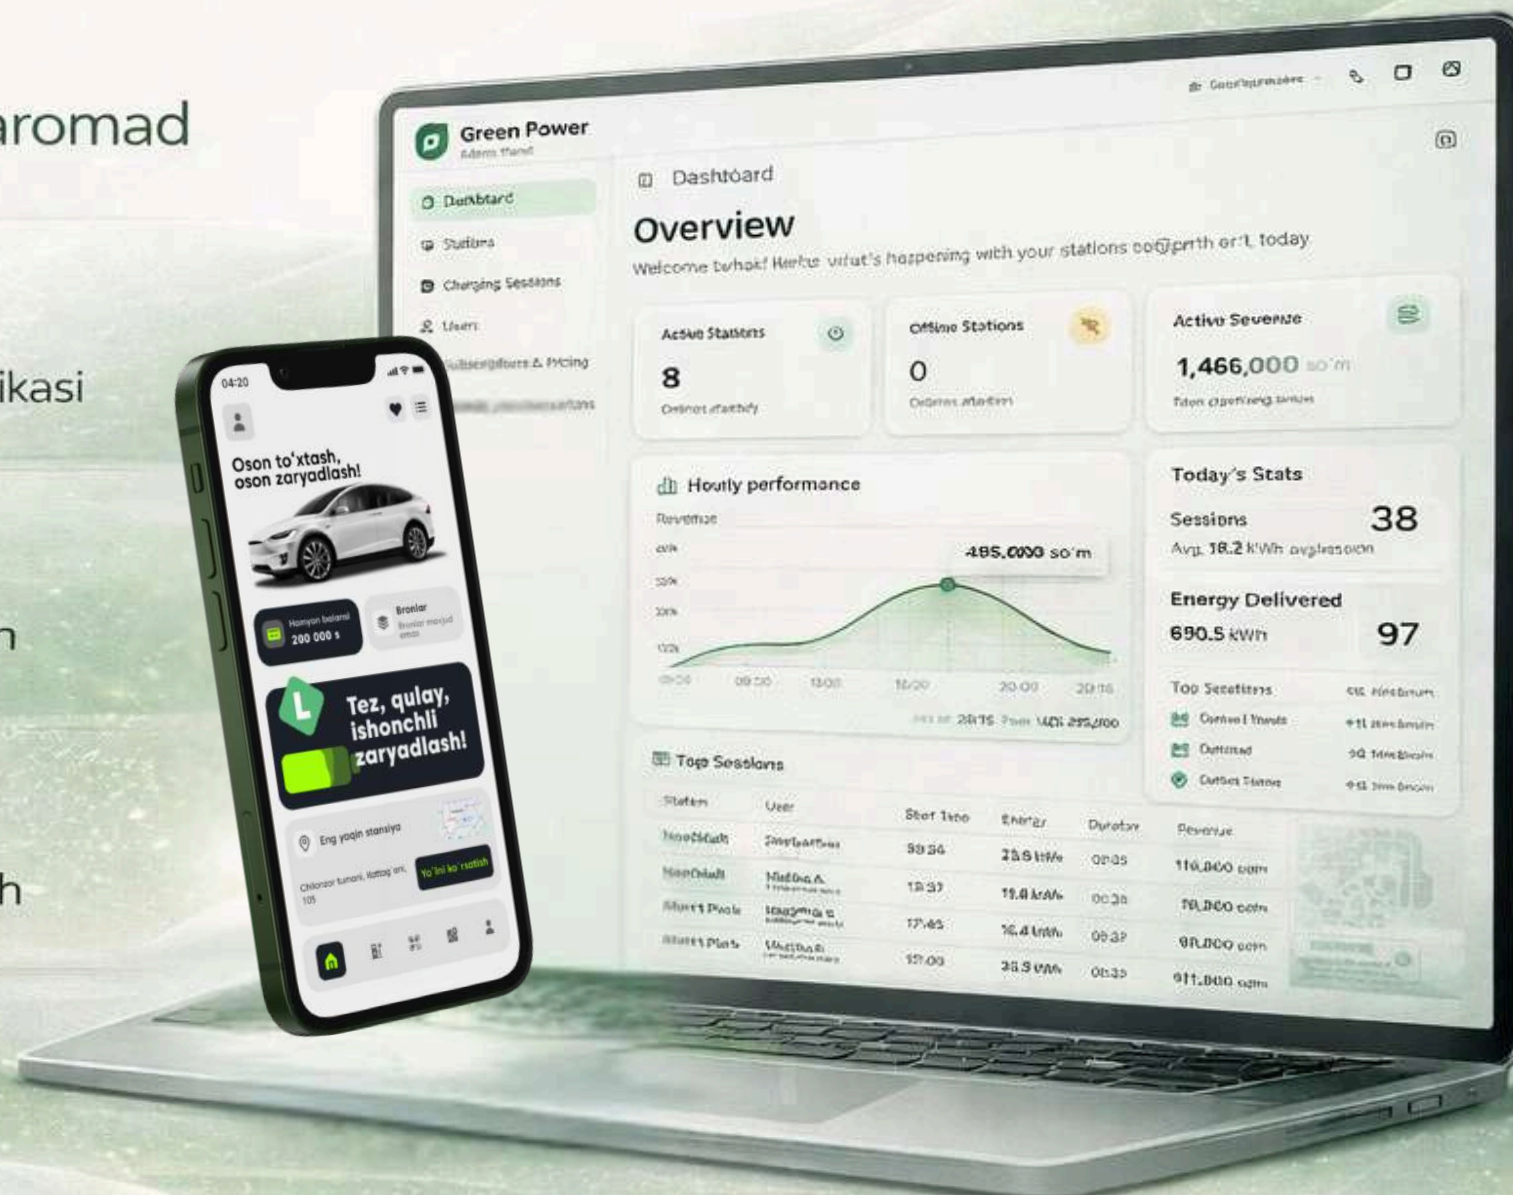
aromad

ikasi

n

h

Green Power
Admin Panel

Dashboard
Stations
Charging Sessions
Users
Subscriptions & Pricing
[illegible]

Dashboard

Overview
Welcome back! Here's what's happening with your stations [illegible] today

Active Stations
8
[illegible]

Offline Stations
0
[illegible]

Active Revenue
1,466,000 so'm
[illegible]

Hourly performance
Revenue
485,000 so'm
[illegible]

Today's Stats
Sessions 38
Avg. 18.2 kWh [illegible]

Energy Delivered
690.5 kWh 97

Top Sessions

| Station | User | Start Time | Energy | Duration | Revenue |
|---|---|---|---|---|---|
| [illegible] | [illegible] | 09:34 | 25.9 kWh | 02:05 | 116,000 som |
| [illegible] | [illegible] | 18:37 | 19.8 kWh | 00:38 | 78,000 som |
| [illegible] | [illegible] | 17:45 | 16.4 kWh | 00:37 | 80,000 som |
| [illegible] | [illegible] | 15:00 | 28.9 kWh | 00:35 | 911,000 som |

04:20
Oson to'xtash, oson zaryadlash!
Hamyon balansi
200 000 s
Bronlar
Tez, qulay, ishonchli zaryadlash!
Eng yaqin stansiya
Yo'lni ko'rsatish